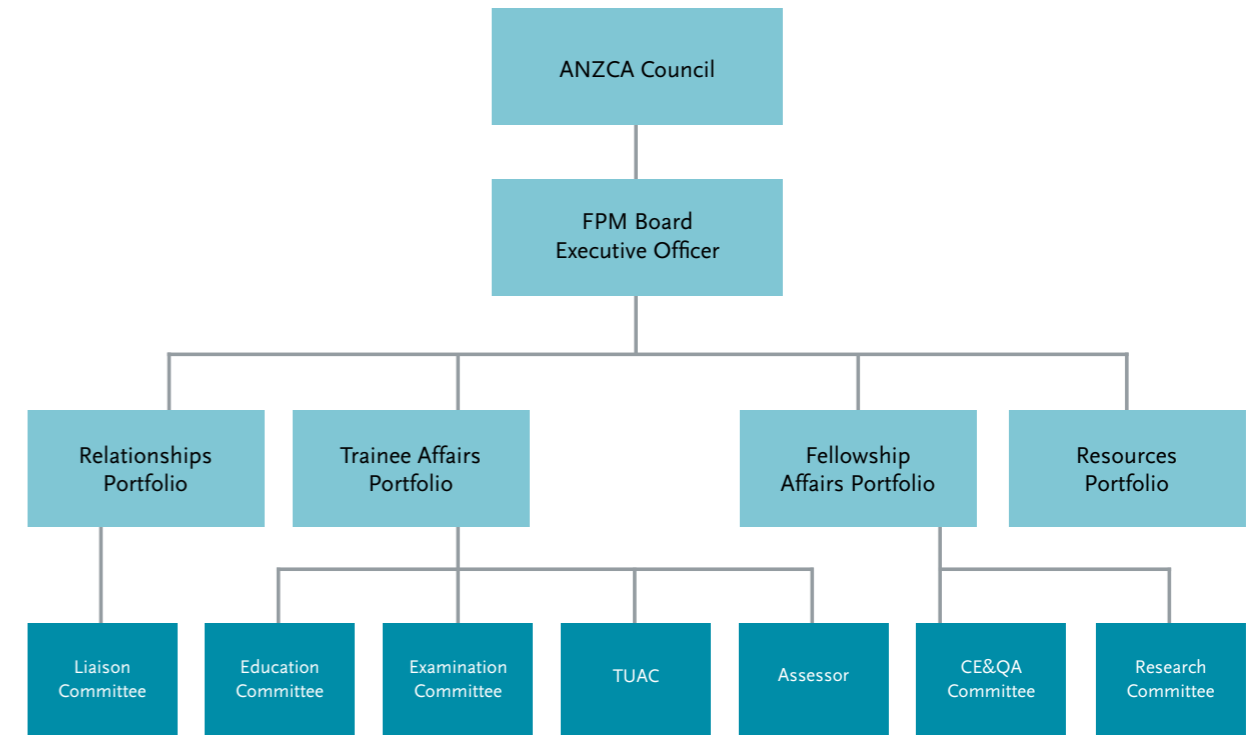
ANZCA Council

FPM Board
Executive Officer

Relationships Portfolio

Trainee Affairs Portfolio

Fellowship Affairs Portfolio

Resources Portfolio

Liaison Committee

Education Committee

Examination Committee

TUAC

Assessor

CE&QA Committee

Research Committee